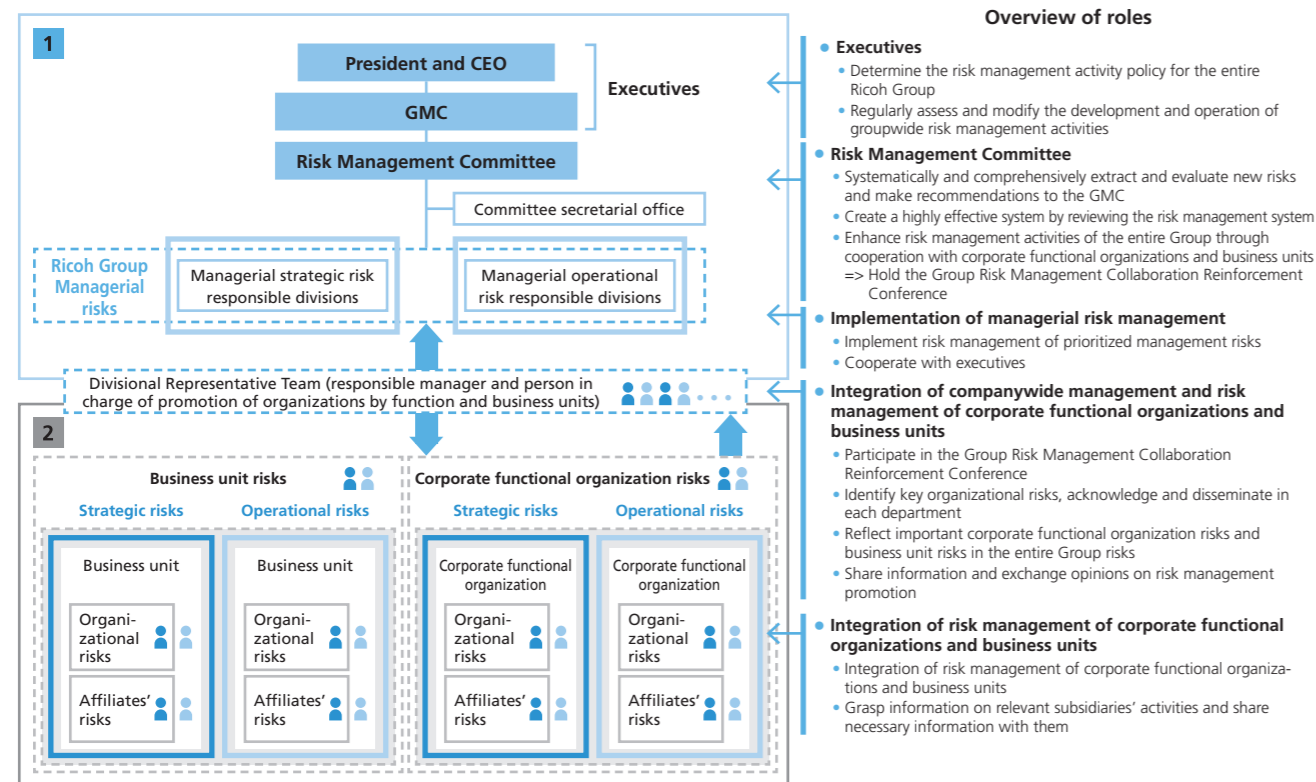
1

President and CEO

GMC

Executives

Risk Management Committee

Committee secretarial office

Ricoh Group Managerial risks

Managerial strategic risk responsible divisions

Managerial operational risk responsible divisions

Divisional Representative Team (responsible manager and person in charge of promotion of organizations by function and business units)

2

Business unit risks

Strategic risks

Operational risks

Business unit

Organizational risks

Affiliates' risks

Business unit

Organizational risks

Affiliates' risks

Corporate functional organization risks

Strategic risks

Operational risks

Corporate functional organization

Organizational risks

Affiliates' risks

Corporate functional organization

Organizational risks

Affiliates' risks

Overview of roles

• Executives
• Determine the risk management activity policy for the entire Ricoh Group
• Regularly assess and modify the development and operation of groupwide risk management activities

• Risk Management Committee
• Systematically and comprehensively extract and evaluate new risks and make recommendations to the GMC
• Create a highly effective system by reviewing the risk management system
• Enhance risk management activities of the entire Group through cooperation with corporate functional organizations and business units
=> Hold the Group Risk Management Collaboration Reinforcement Conference

• Implementation of managerial risk management
• Implement risk management of prioritized management risks
• Cooperate with executives

• Integration of companywide management and risk management of corporate functional organizations and business units
• Participate in the Group Risk Management Collaboration Reinforcement Conference
• Identify key organizational risks, acknowledge and disseminate in each department
• Reflect important corporate functional organization risks and business unit risks in the entire Group risks
• Share information and exchange opinions on risk management promotion

• Integration of risk management of corporate functional organizations and business units
• Integration of risk management of corporate functional organizations and business units
• Grasp information on relevant subsidiaries' activities and share necessary information with them